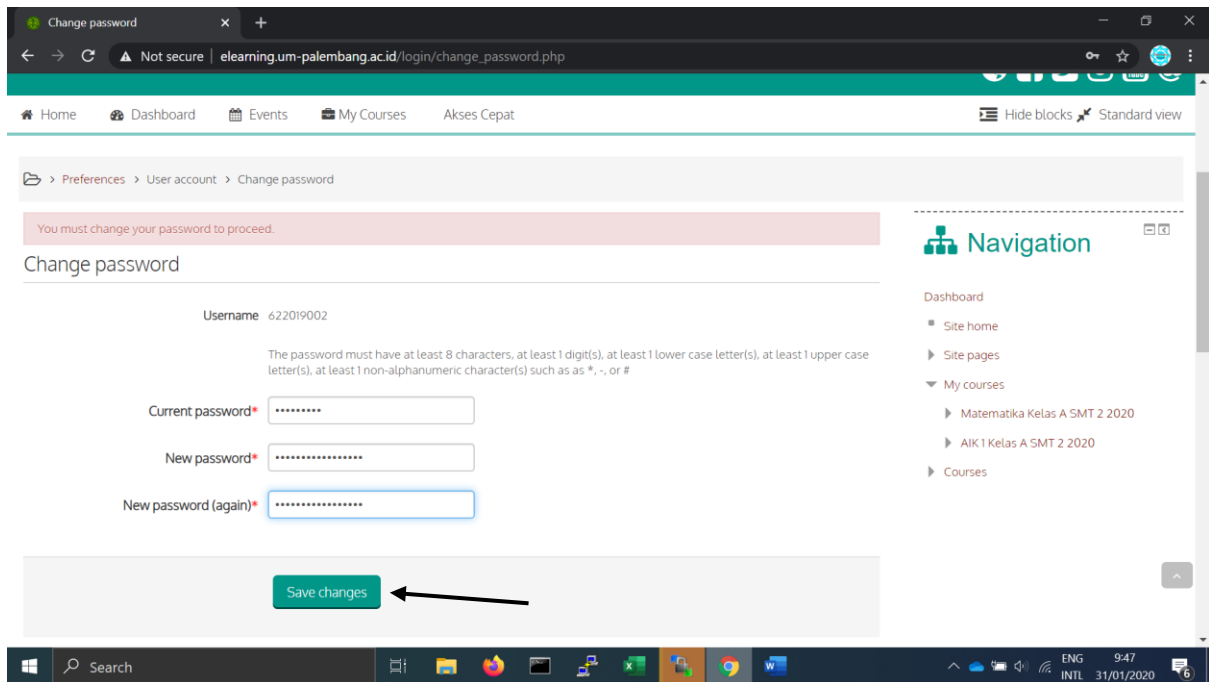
Change password

Not secure | elearning.um-palembang.ac.id/login/change_password.php

Home Dashboard Events My Courses Akses Cepat

Hide blocks Standard view

Preferences › User account › Change password

You must change your password to proceed.

Change password

Username 622019002

The password must have at least 8 characters, at least 1 digit(s), at least 1 lower case letter(s), at least 1 upper case letter(s), at least 1 non-alphanumeric character(s) such as as *, -, or #

Current password* •••••••••

New password* ••••••••••••••••

New password (again)* ••••••••••••••••

Save changes

Navigation

Dashboard

Site home

Site pages

My courses

Matematika Kelas A SMT 2 2020

AIK 1 Kelas A SMT 2 2020

Courses

Search

ENG INTL 9:47 31/01/2020 6